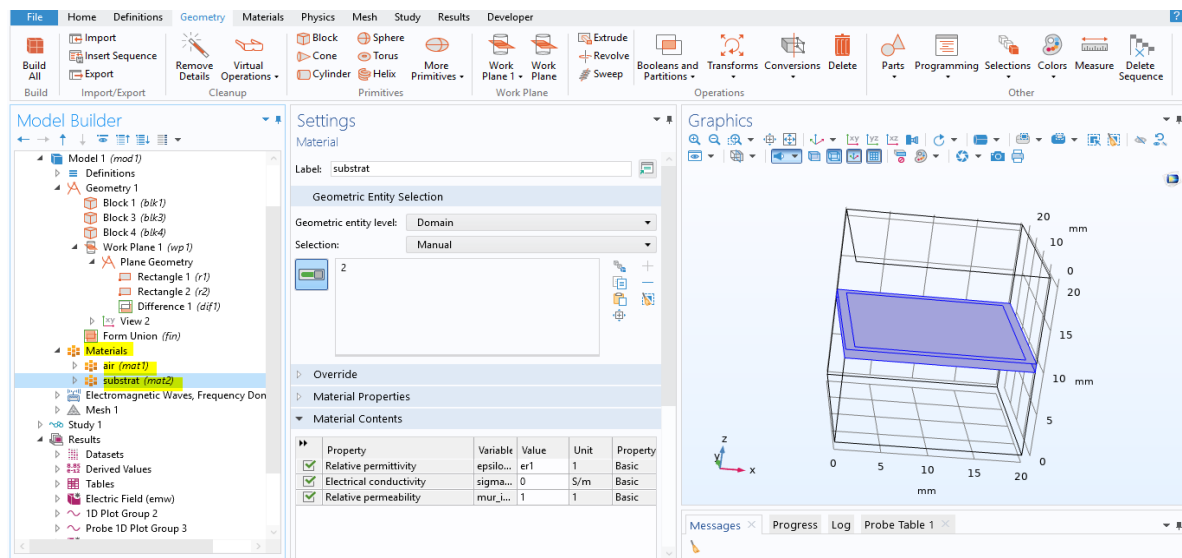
File Home Definitions Geometry Materials Physics Mesh Study Results Developer

Build All
Import
Insert Sequence
Export
Remove Details
Virtual Operations
Block
Cone
Cylinder
Sphere
Torus
Helix
More Primitives
Work Plane 1
Work Plane
Extrude
Revolve
Sweep
Booleans and Partitions
Transforms
Conversions
Delete
Parts
Programming
Selections
Colors
Measure
Delete Sequence

Build Import/Export Cleanup Primitives Work Plane Operations Other

Model Builder

Model 1 (mod1)
Definitions
Geometry 1
Block 1 (blk1)
Block 3 (blk3)
Block 4 (blk4)
Work Plane 1 (wp1)
Plane Geometry
Rectangle 1 (r1)
Rectangle 2 (r2)
Difference 1 (dif1)
View 2
Form Union (fin)
Materials
air (mat1)
substrat (mat2)
Electromagnetic Waves, Frequency Don
Mesh 1
Study 1
Results
Datasets
Derived Values
Tables
Electric Field (emw)
1D Plot Group 2
Probe 1D Plot Group 3

Settings
Material

Label: substrat

Geometric Entity Selection

Geometric entity level: Domain
Selection: Manual

2

Override
Material Properties
Material Contents

| | Property | Variable | Value | Unit | Property |
|---|---|---|---|---|---|
| ✔ | Relative permittivity | epsilo... | er1 | 1 | Basic |
| ✔ | Electrical conductivity | sigma... | 0 | S/m | Basic |
| ✔ | Relative permeability | mur_i... | 1 | 1 | Basic |

Graphics

20 mm 10 0 20 15 10 mm
z y x
0 5 10 15 20
mm

Messages Progress Log Probe Table 1